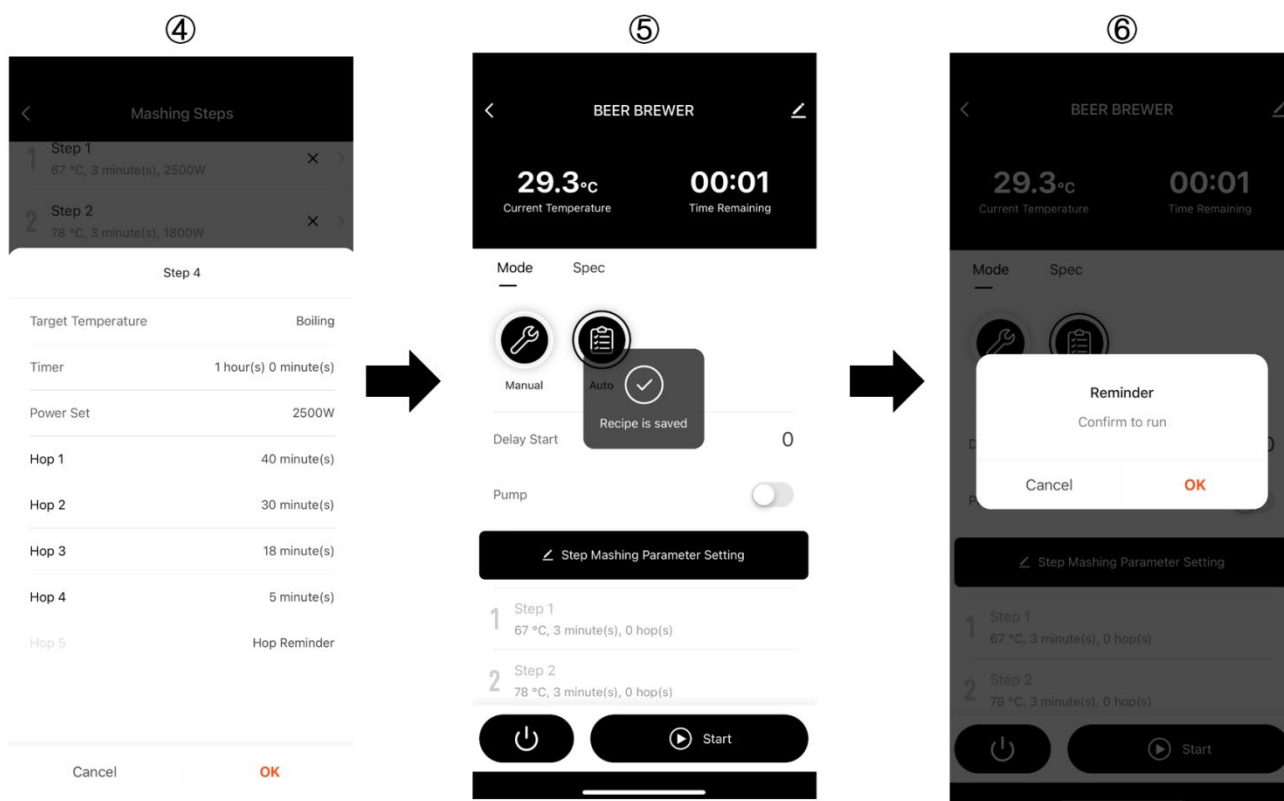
④

Mashing Steps

1 Step 1
67 °C, 3 minute(s), 2500W ×

2 Step 2
78 °C, 3 minute(s), 1800W ×

Step 4

| | |
|---|---|
| Target Temperature | Boiling |
| Timer | 1 hour(s) 0 minute(s) |
| Power Set | 2500W |
| Hop 1 | 40 minute(s) |
| Hop 2 | 30 minute(s) |
| Hop 3 | 18 minute(s) |
| Hop 4 | 5 minute(s) |
| Hop 5 | Hop Reminder |

Cancel OK

⑤

BEER BREWER

29.3°C
Current Temperature

00:01
Time Remaining

Mode Spec

Manual Auto

Recipe is saved

Delay Start 0

Pump

Step Mashing Parameter Setting

1 Step 1
67 °C, 3 minute(s), 0 hop(s)

2 Step 2
78 °C, 3 minute(s), 0 hop(s)

Start

⑥

BEER BREWER

29.3°C
Current Temperature

00:01
Time Remaining

Mode Spec

Reminder
Confirm to run

Cancel OK

Step Mashing Parameter Setting

1 Step 1
67 °C, 3 minute(s), 0 hop(s)

2 Step 2
78 °C, 3 minute(s), 0 hop(s)

Start